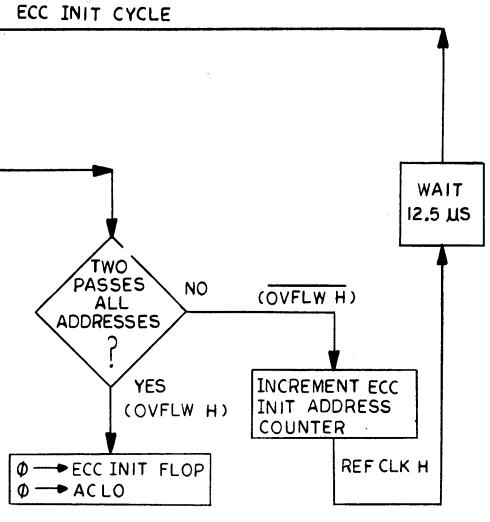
ECC INIT CYCLE

WAIT 12.5 µS

TWO PASSES ALL ADDRESSES ?

NO

$(\overline{\text{OVFLW H}})$

YES

(OVFLW H)

INCREMENT ECC INIT ADDRESS COUNTER

REF CLK H

$\emptyset \rightarrow$ ECC INIT FLOP
$\emptyset \rightarrow$ AC LO